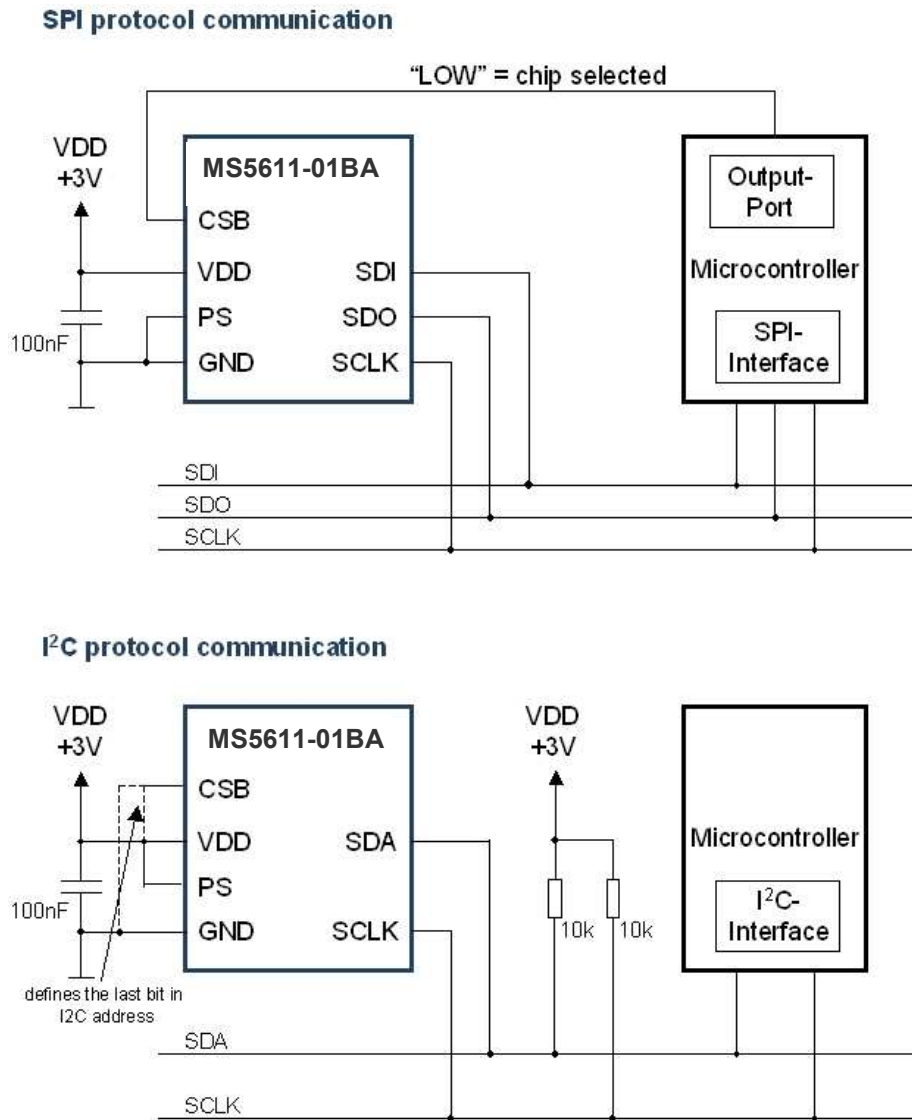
SPI protocol communication

"LOW" = chip selected

VDD
+3V

MS5611-01BA

CSB
VDD
PS
GND

SDI
SDO
SCLK

100nF

Output-
Port

Microcontroller

SPI-
Interface

SDI
SDO
SCLK

I$^2$C protocol communication

VDD
+3V

MS5611-01BA

CSB
VDD
PS
GND

SDA
SCLK

100nF

defines the last bit in I2C address

VDD
+3V

10k
10k

Microcontroller

I$^2$C-
Interface

SDA
SCLK